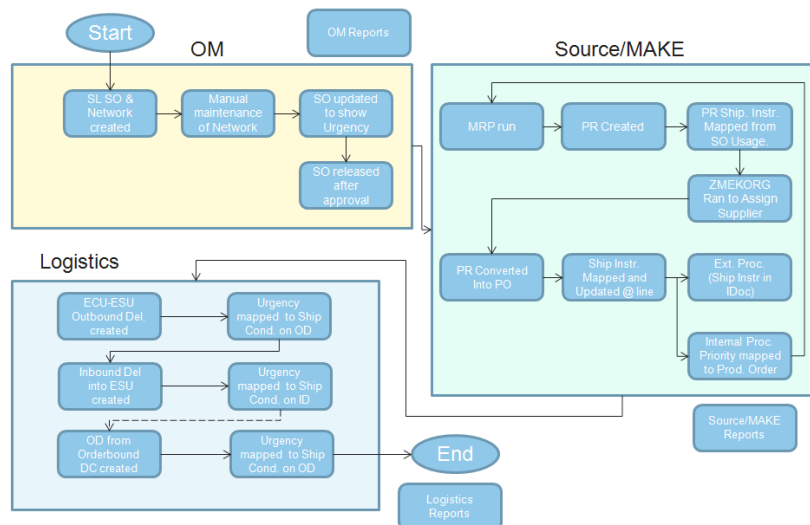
Start

OM Reports

OM

SL SO & Network created

Manual maintenance of Network

SO updated to show Urgency

SO released after approval

Source/MAKE

MRP run

PR Created

PR Ship. Instr. Mapped from SO Usage.

ZMEKORG Ran to Assign Supplier

PR Converted Into PO

Ship Instr. Mapped and Updated @ line

Ext. Proc. (Ship Instr in IDoc)

Internal Proc. Priority mapped to Prod. Order

Source/MAKE Reports

Logistics

ECU-ESU Outbound Del. created

Urgency mapped to Ship Cond. on OD

Inbound Del into ESU created

Urgency mapped to Ship Cond. on ID

OD from Orderbound DC created

Urgency mapped to Ship Cond. on OD

End

Logistics Reports